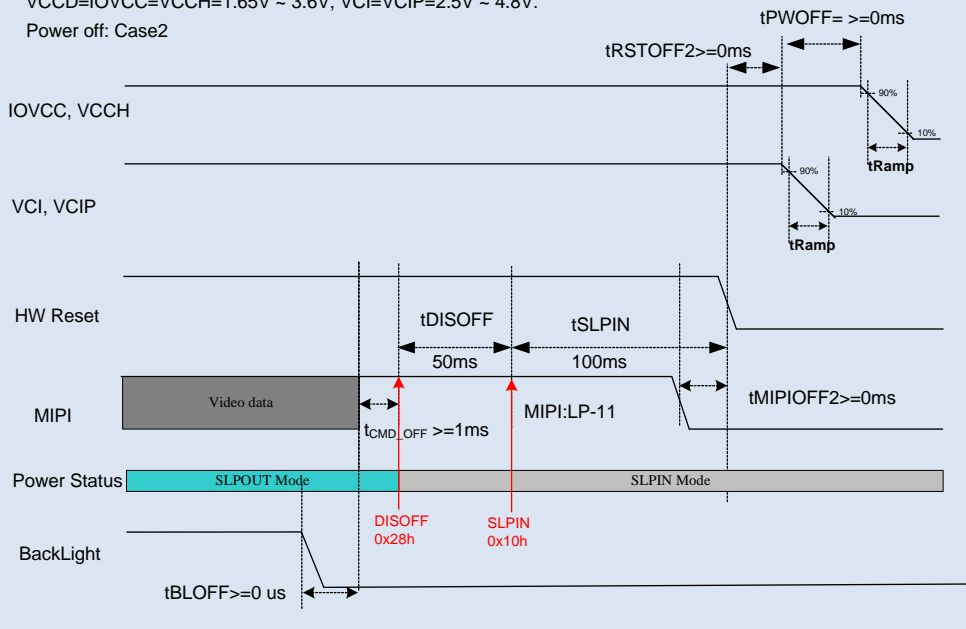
VCCD=IOVCC=VCCH=1.65V ~ 3.6V, VCI=VCIP=2.5V ~ 4.8V.

Power off: Case2

tPWOFF= >=0ms

tRSTOFF2>=0ms

IOVCC, VCCH

90%

10%

tRamp

90%

VCI, VCIP

10%

tRamp

HW Reset

tDISOFF

tSLPIN

50ms

100ms

Video data

tMIPIOFF2>=0ms

MIPI

MIPI:LP-11

$t_{CMD\_OFF}$ >=1ms

Power Status

SLPOUT Mode

SLPIN Mode

DISOFF
0x28h

SLPIN
0x10h

BackLight

tBLOFF>=0 us